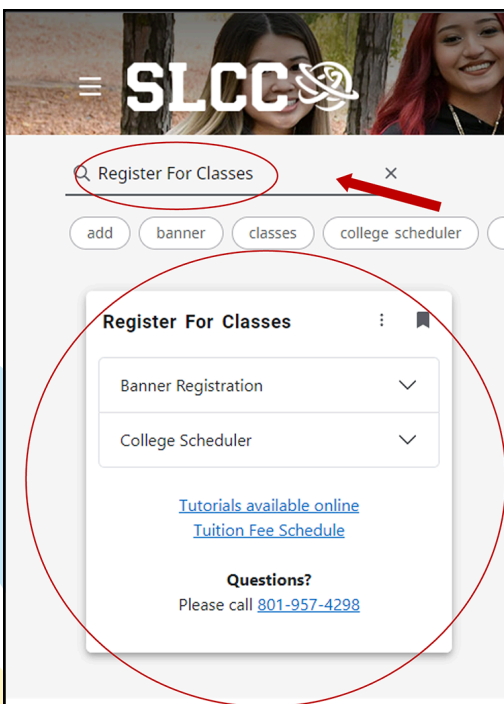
SLCC

Register For Classes ×

add banner classes college scheduler

Register For Classes

Banner Registration

College Scheduler

Tutorials available online
Tuition Fee Schedule

Questions?
Please call 801-957-4298